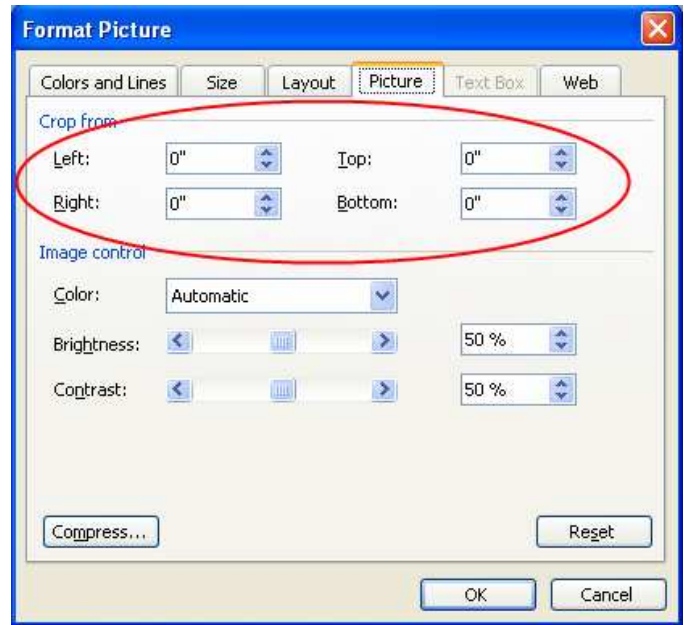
Format Picture

Colors and Lines | Size | Layout | Picture | Text Box | Web

Crop from

Left: 0"
Top: 0"
Right: 0"
Bottom: 0"

Image control

Color: Automatic

Brightness: 50 %

Contrast: 50 %

Compress...

Reset

OK

Cancel